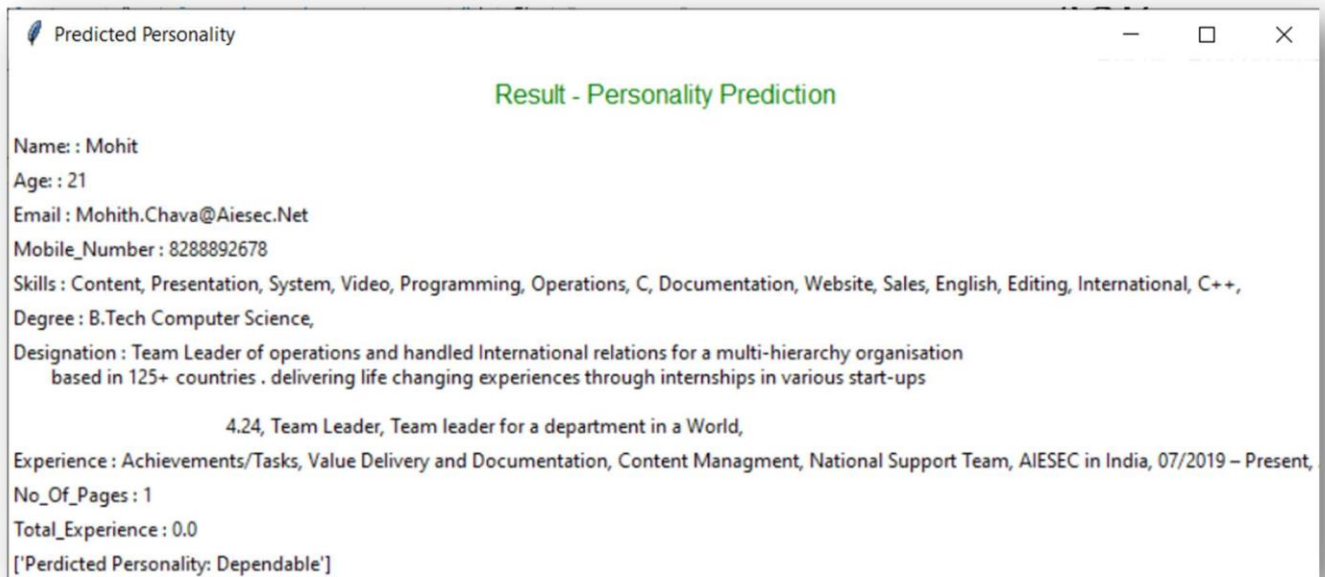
Predicted Personality

Result - Personality Prediction

Name: : Mohit

Age: : 21

Email : Mohith.Chava@Aiesec.Net

Mobile_Number : 8288892678

Skills : Content, Presentation, System, Video, Programming, Operations, C, Documentation, Website, Sales, English, Editing, International, C++,

Degree : B.Tech Computer Science,

Designation : Team Leader of operations and handled International relations for a multi-hierarchy organisation based in 125+ countries . delivering life changing experiences through internships in various start-ups

4.24, Team Leader, Team leader for a department in a World,

Experience : Achievements/Tasks, Value Delivery and Documentation, Content Managment, National Support Team, AIESEC in India, 07/2019 – Present,

No_Of_Pages : 1

Total_Experience : 0.0

['Perdicted Personality: Dependable']